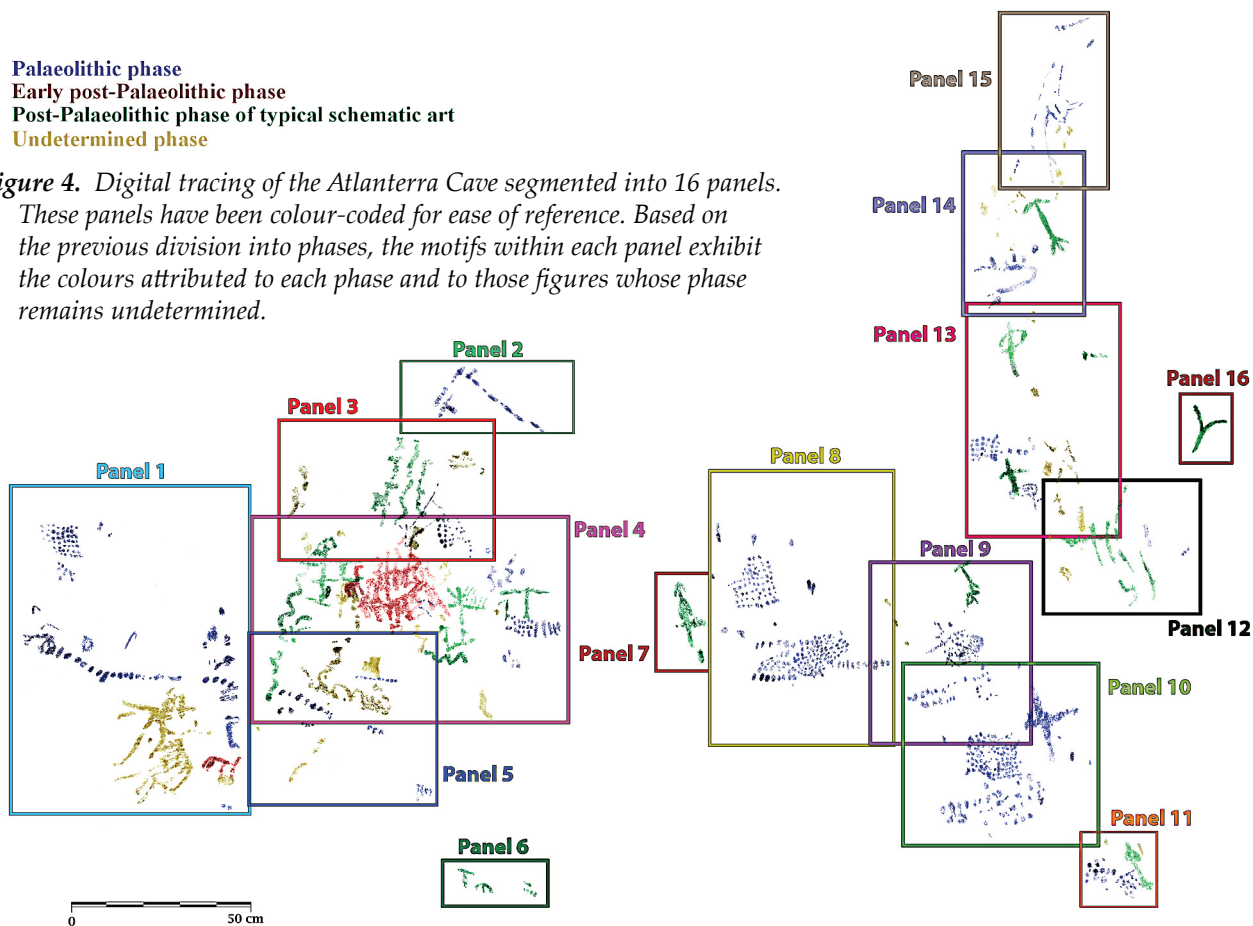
Palaeolithic phase
Early post-Palaeolithic phase
Post-Palaeolithic phase of typical schematic art
Undetermined phase

igure 4. Digital tracing of the Atlanterra Cave segmented into 16 panels. These panels have been colour-coded for ease of reference. Based on the previous division into phases, the motifs within each panel exhibit the colours attributed to each phase and to those figures whose phase remains undetermined.

Panel 15
Panel 14
Panel 13
Panel 16
Panel 2
Panel 3
Panel 1
Panel 8
Panel 4
Panel 9
Panel 12
Panel 7
Panel 10
Panel 5
Panel 11
Panel 6
0
50 cm